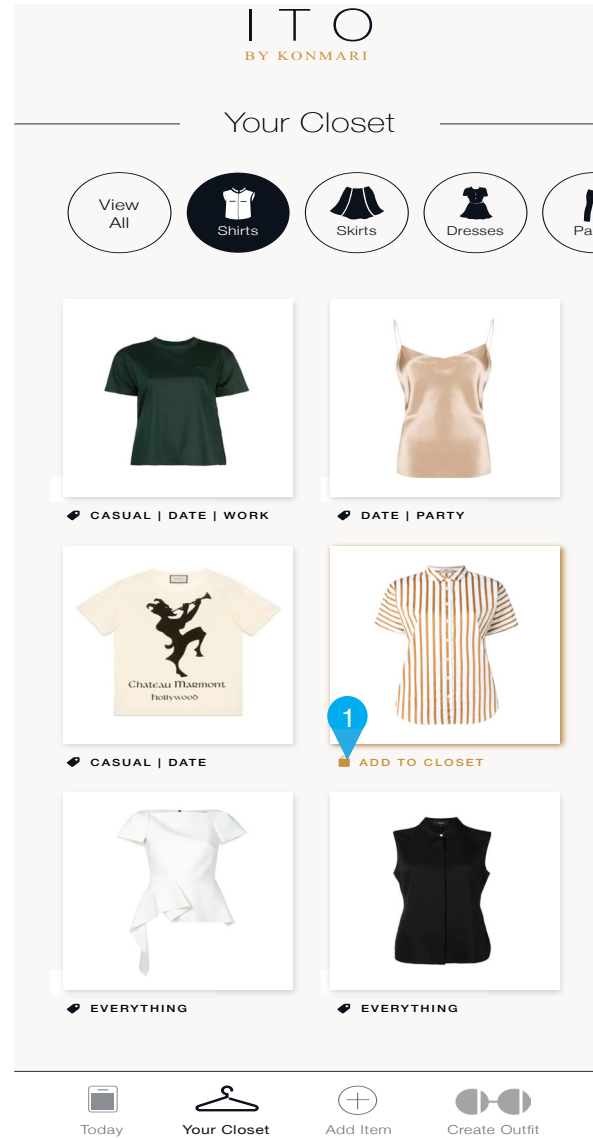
ITO
BY KONMARI

Your Closet

View All

Shirts

Skirts

Dresses

Pa

CASUAL | DATE | WORK

DATE | PARTY

Chateau Marmont
hollywood

CASUAL | DATE

1

ADD TO CLOSET

EVERYTHING

EVERYTHING

Today

Your Closet

Add Item

Create Outfit